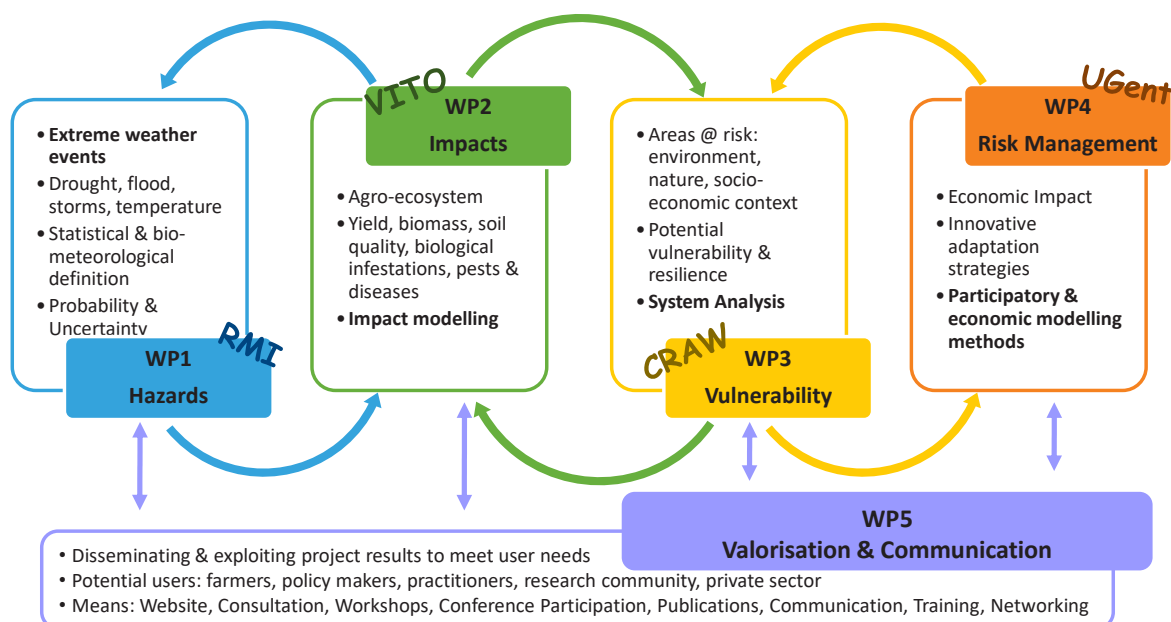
• Extreme weather events
• Drought, flood, storms, temperature
• Statistical & bio-meteorological definition
• Probability & Uncertainty

RMI

WP1
Hazards

VITO

WP2
Impacts

• Agro-ecosystem
• Yield, biomass, soil quality, biological infestations, pests & diseases
• Impact modelling

• Areas @ risk: environment, nature, socio-economic context
• Potential vulnerability & resilience
• System Analysis

CRAW

WP3
Vulnerability

UGent

WP4
Risk Management

• Economic Impact
• Innovative adaptation strategies
• Participatory & economic modelling methods

WP5
Valorisation & Communication

• Disseminating & exploiting project results to meet user needs
• Potential users: farmers, policy makers, practitioners, research community, private sector
• Means: Website, Consultation, Workshops, Conference Participation, Publications, Communication, Training, Networking